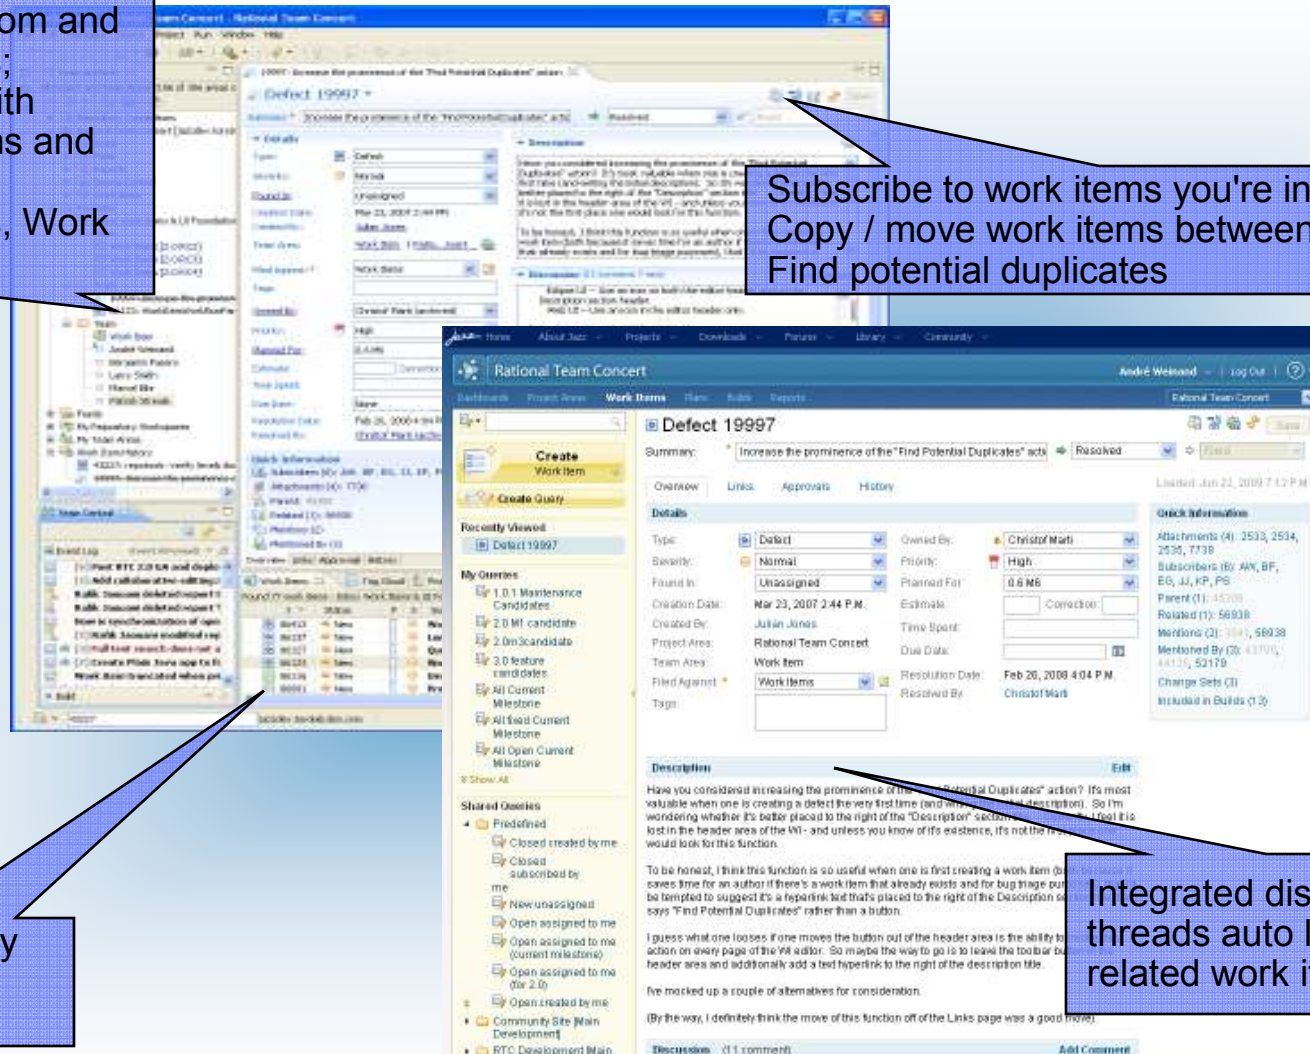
om and
;
ith
ns and

, Work

y

Subscribe to work items you're in
Copy / move work items between
Find potential duplicates

Integrated dis
threads auto l
related work i

Defect 19997

Rational Team Concert

Home About Jazz Projects Downloads Forums Library Community

André Weinand | Log Out

Dashboards Project Areas Work Items Plans Builds Reports

Create Work Item
Create Query

Recently Viewed
Defect 19997

My Queries
1.0.1 Maintenance Candidates
2.0 M1 candidate
2.0m3candidate
3.0 feature candidates
All Current Milestone
All fixed Current Milestone
All Open Current Milestone
Show All

Shared Queries
Predefined
Closed created by me
Closed subscribed by me
New unassigned
Open assigned to me
Open assigned to me (current milestone)
Open assigned to me (for 2.0)
Open created by me
Community Site [Main Development]
RTC Development [Main

Defect 19997
Summary: Increase the prominence of the "Find Potential Duplicates" acti
Resolved

Overview Links Approvals History

Details
Type: Defect
Severity: Normal
Found In: Unassigned
Creation Date: Mar 23, 2007 2:44 P.M.
Created By: Julian Jones
Project Area: Rational Team Concert
Team Area: Work Item
Filed Against: Work Items
Tags:

Owned By: Christof Marti
Priority: High
Planned For: 0.6 M6
Estimate: Correction:
Time Spent:
Due Date:
Resolution Date: Feb 20, 2008 4:04 P.M.
Resolved By: Christof Marti

Quick Information
Attachments (4): 2533, 2534, 2535, 7738
Subscribers (6): AW, BF, EG, JJ, KP, PS
Parent (1):
Related (1): 56938
Mentions (2): 58938
Mentioned By (3):
53179
Change Sets (3)
Included in Builds (13)

Description Edit
Have you considered increasing the prominence of the "Find Potential Duplicates" action? It's most valuable when one is creating a defect the very first time (and description). So I'm wondering whether it's better placed to the right of the "Description" section ... I feel it is lost in the header area of the WI - and unless you know of it's existence, it's not the first place one would look for this function.

To be honest, I think this function is so useful when one is first creating a work item ... saves time for an author if there's a work item that already exists and for bug triage ... be tempted to suggest it's a hyperlink text that's placed to the right of the Description ... says "Find Potential Duplicates" rather than a button.

I guess what one looses if one moves the button out of the header area is the ability to ... action on every page of the WI editor. So maybe the way to go is to leave the toolbar bu... header area and additionally add a text hyperlink to the right of the description title.

I've mocked up a couple of alternatives for consideration.

(By the way, I definitely think the move of this function off of the Links page was a good move)

Discussion (1 comment) Add Comment